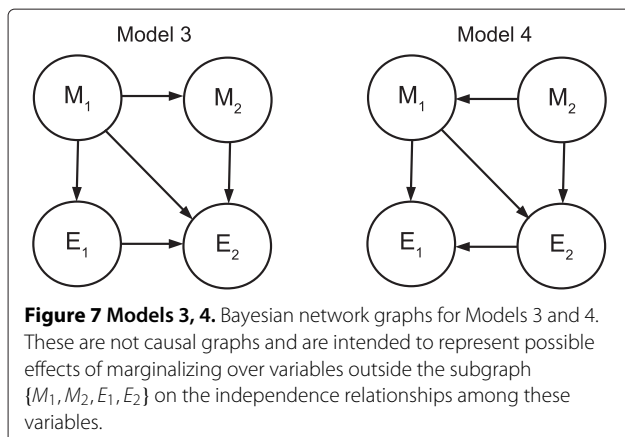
Model 3

$M_1$ $M_2$ $E_1$ $E_2$

Model 4

$M_1$ $M_2$ $E_1$ $E_2$

**Figure 7 Models 3, 4.** Bayesian network graphs for Models 3 and 4. These are not causal graphs and are intended to represent possible effects of marginalizing over variables outside the subgraph $\{M_1, M_2, E_1, E_2\}$ on the independence relationships among these variables.